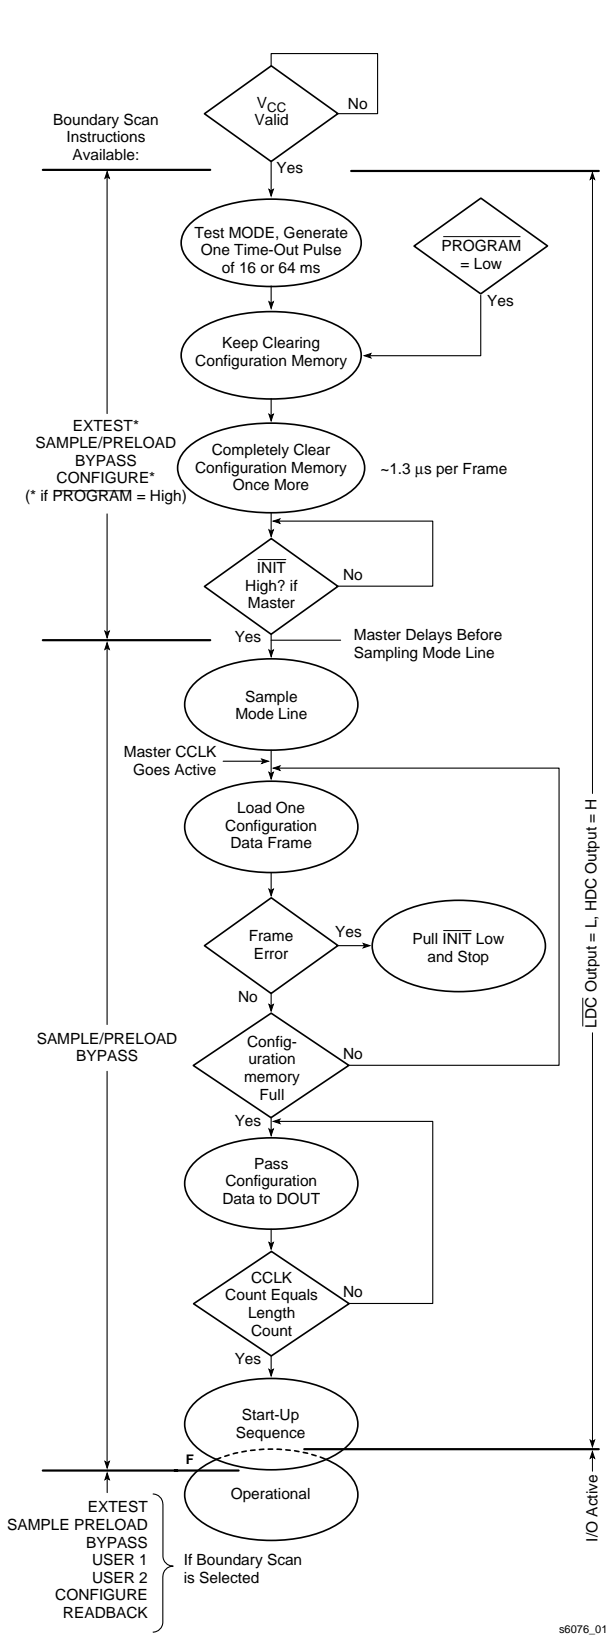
Boundary Scan Instructions Available:

$V_{CC}$ Valid

No

Yes

Test MODE, Generate One Time-Out Pulse of 16 or 64 ms

$\overline{PROGRAM}$ = Low

Yes

Keep Clearing Configuration Memory

EXTEST* SAMPLE/PRELOAD BYPASS CONFIGURE* (* if $\overline{PROGRAM}$ = High)

Completely Clear Configuration Memory Once More

~1.3 µs per Frame

$\overline{INIT}$ High? if Master

No

Yes

Master Delays Before Sampling Mode Line

Sample Mode Line

Master CCLK Goes Active

Load One Configuration Data Frame

Frame Error

Yes

Pull $\overline{INIT}$ Low and Stop

No

SAMPLE/PRELOAD BYPASS

Configuration memory Full

No

Yes

Pass Configuration Data to DOUT

CCLK Count Equals Length Count

No

Yes

Start-Up Sequence

F

Operational

$\overline{LDC}$ Output = L, HDC Output = H

I/O Active

EXTEST SAMPLE PRELOAD BYPASS USER 1 USER 2 CONFIGURE READBACK

If Boundary Scan is Selected

s6076_01